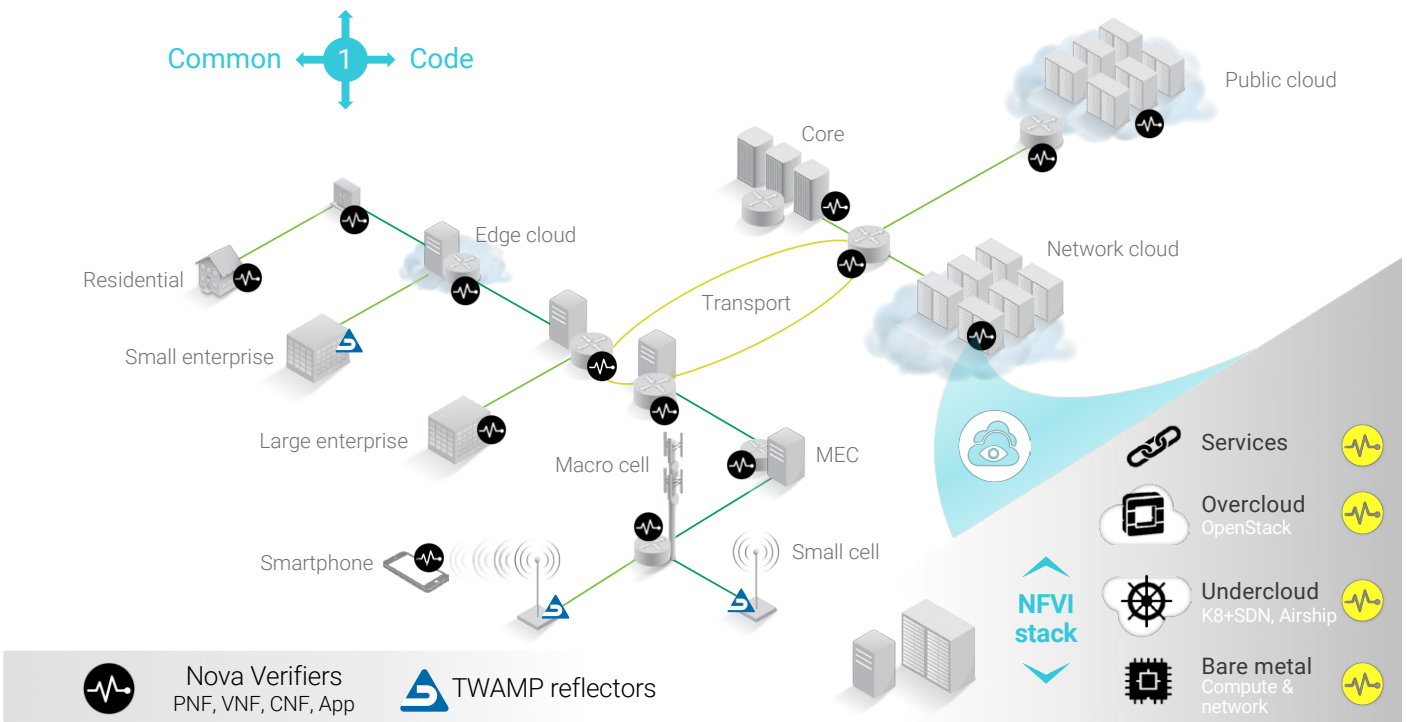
Common 1 Code

Public cloud

Core

Edge cloud

Network cloud

Residential

Transport

Small enterprise

Large enterprise

MEC

Macro cell

Services

Overcloud
OpenStack

Smartphone

Small cell

NFVI stack

Undercloud
K8+SDN, Airship

Bare metal
Compute & network

Nova Verifiers
PNF, VNF, CNF, App

TWAMP reflectors